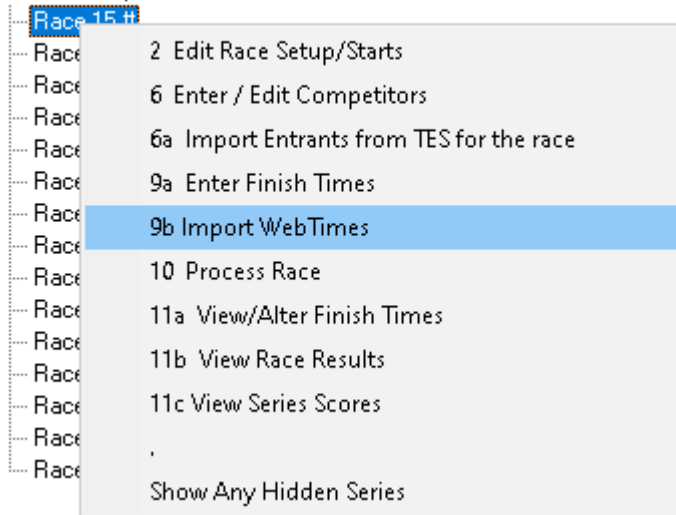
Race 15 #
Race
Race
Race
Race
Race
Race
Race
Race
Race
Race
Race
Race
Race
Race

2 Edit Race Setup/Starts
6 Enter / Edit Competitors
6a Import Entrants from TES for the race
9a Enter Finish Times
9b Import WebTimes
10 Process Race
11a View/Alter Finish Times
11b View Race Results
11c View Series Scores
.
Show Any Hidden Series